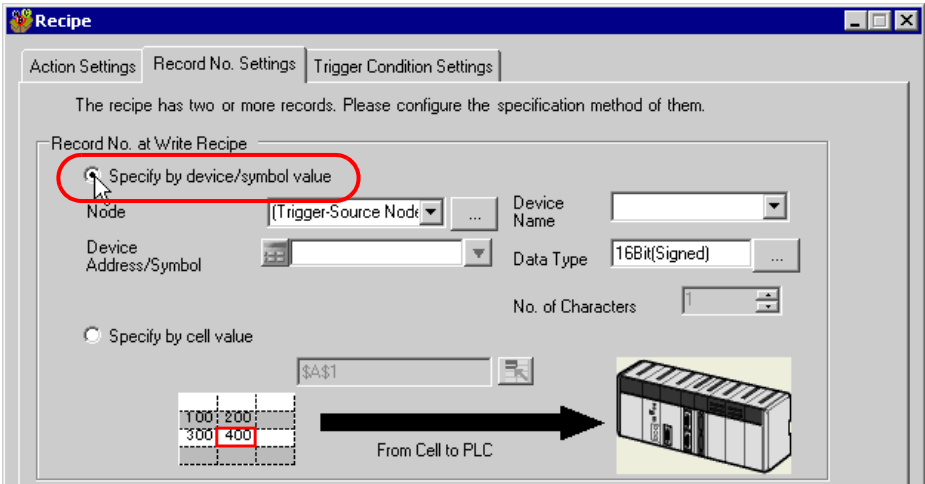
Recipe

Action Settings | Record No. Settings | Trigger Condition Settings

The recipe has two or more records. Please configure the specification method of them.

Record No. at Write Recipe

Specify by device/symbol value

Node [Trigger-Source Node] ...

Device Name

Device Address/Symbol

Data Type 16Bit(Signed) ...

No. of Characters 1

Specify by cell value

$A$1

| 100 | 200 |
|---|---|
| 300 | 400 |

From Cell to PLC